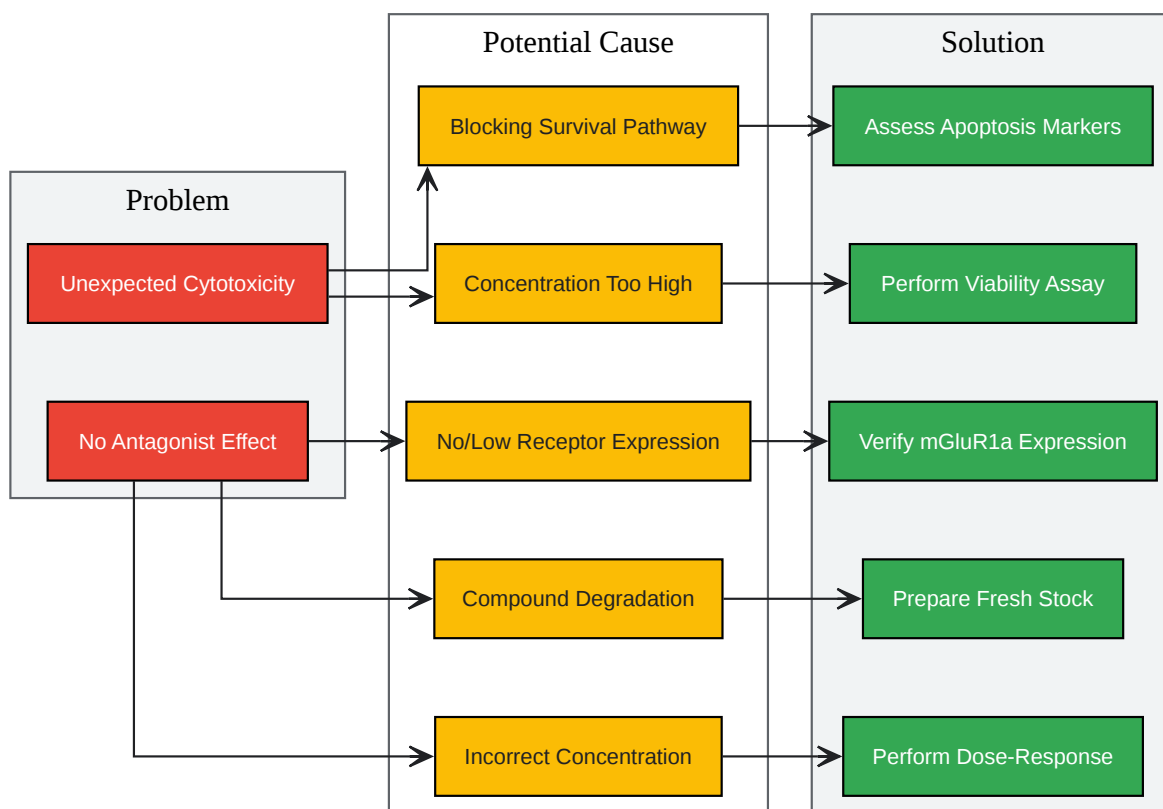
Problem

Unexpected Cytotoxicity

No Antagonist Effect

Potential Cause

Blocking Survival Pathway

Concentration Too High

No/Low Receptor Expression

Compound Degradation

Incorrect Concentration

Solution

Assess Apoptosis Markers

Perform Viability Assay

Verify mGluR1a Expression

Prepare Fresh Stock

Perform Dose-Response